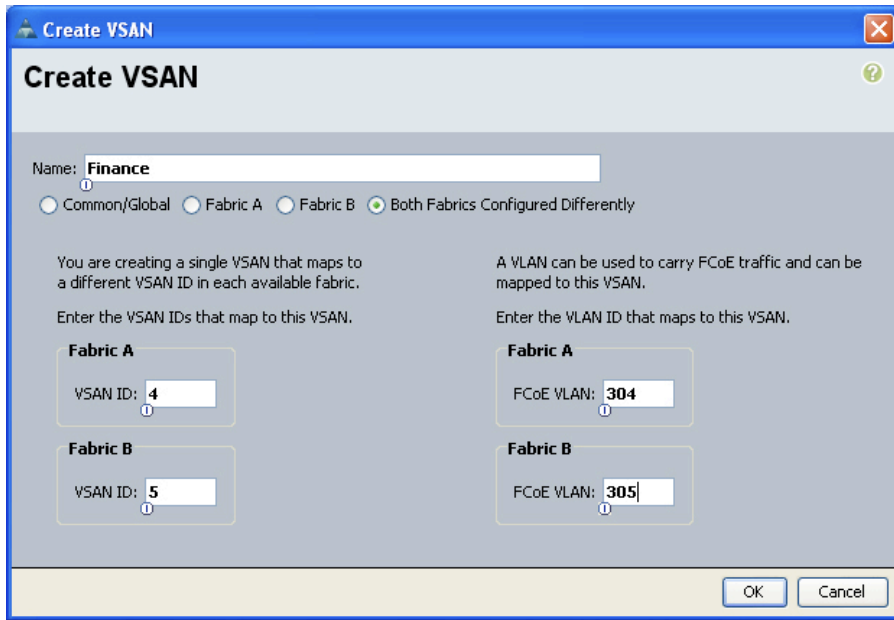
Create VSAN

Create VSAN

Name: Finance

Common/Global Fabric A Fabric B Both Fabrics Configured Differently

You are creating a single VSAN that maps to a different VSAN ID in each available fabric.

Enter the VSAN IDs that map to this VSAN.

Fabric A

VSAN ID: 4

Fabric B

VSAN ID: 5

A VLAN can be used to carry FCoE traffic and can be mapped to this VSAN.

Enter the VLAN ID that maps to this VSAN.

Fabric A

FCoE VLAN: 304

Fabric B

FCoE VLAN: 305

OK Cancel